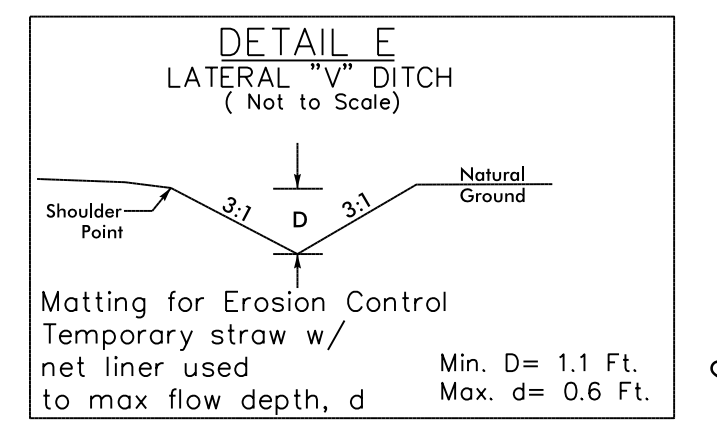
DETAIL E
LATERAL "V" DITCH
( Not to Scale)

Shoulder Point

3:1

D

3:1

Natural Ground

Matting for Erosion Control
Temporary straw w/ net liner used to max flow depth, d

Min. D= 1.1 Ft.
Max. d= 0.6 Ft.

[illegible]